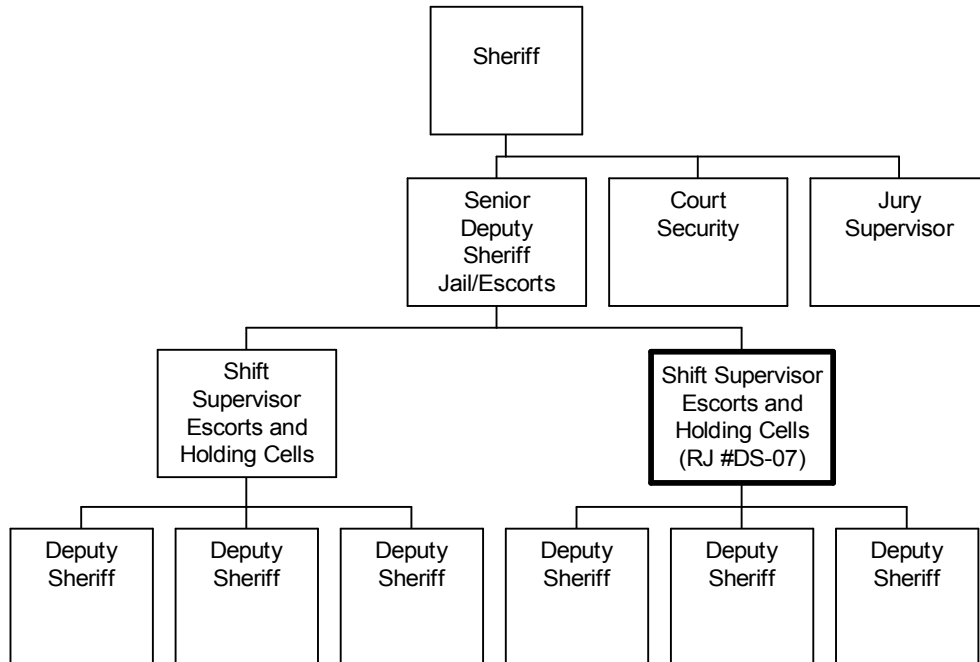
Sheriff

Senior Deputy Sheriff Jail/Escorts

Court Security

Jury Supervisor

Shift Supervisor Escorts and Holding Cells

Shift Supervisor Escorts and Holding Cells (RJ #DS-07)

Deputy Sheriff

Deputy Sheriff

Deputy Sheriff

Deputy Sheriff

Deputy Sheriff

Deputy Sheriff